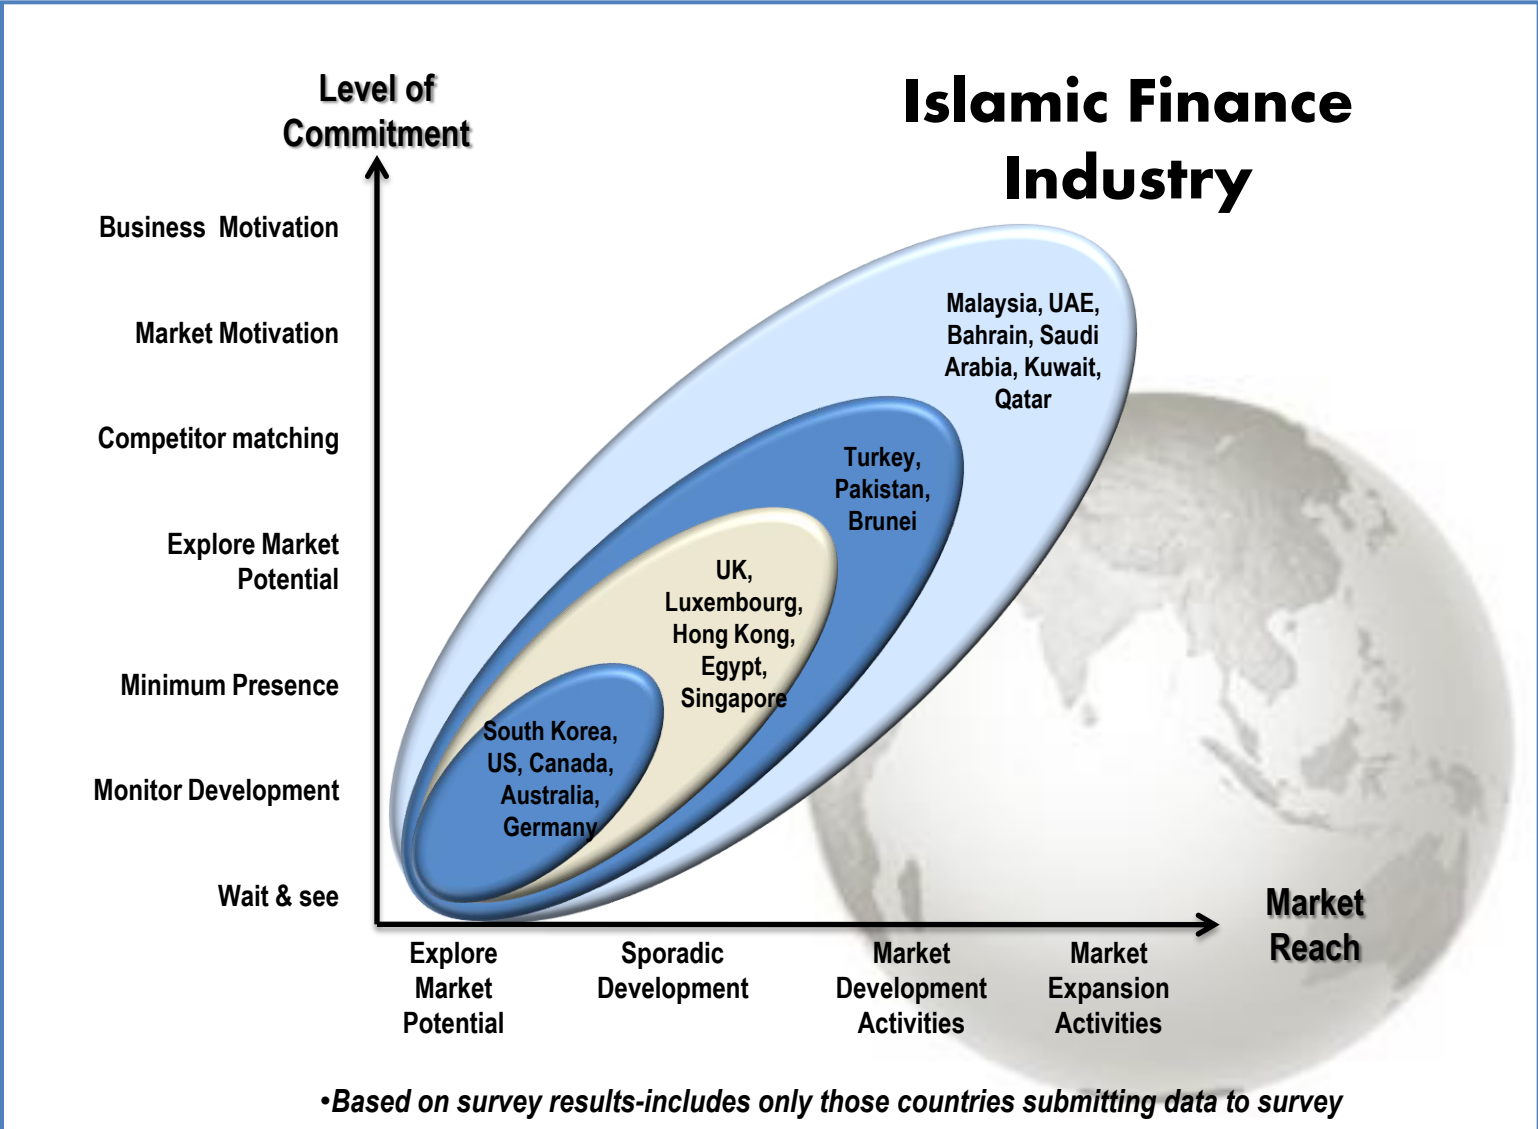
Level of Commitment

Islamic Finance Industry

Business Motivation

Market Motivation

Competitor matching

Explore Market Potential

Minimum Presence

Monitor Development

Wait & see

Malaysia, UAE, Bahrain, Saudi Arabia, Kuwait, Qatar

Turkey, Pakistan, Brunei

UK, Luxembourg, Hong Kong, Egypt, Singapore

South Korea, US, Canada, Australia, Germany

Market Reach

Explore Market Potential

Sporadic Development

Market Development Activities

Market Expansion Activities

•Based on survey results-includes only those countries submitting data to survey